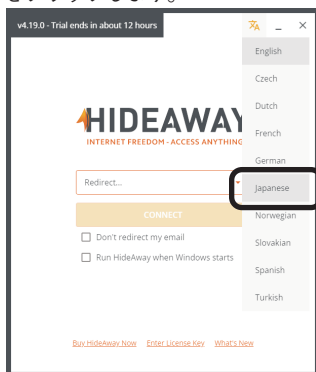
をクリックします。

v4.19.0 - Trial ends in about 12 hours

HIDEAWAY
INTERNET FREEDOM - ACCESS ANYTHING

Redirect...

CONNECT

Don't redirect my email

Run HideAway when Windows starts

Buy HideAway Now Enter License Key What's New

English
Czech
Dutch
French
German
Japanese
Norwegian
Slovakian
Spanish
Turkish